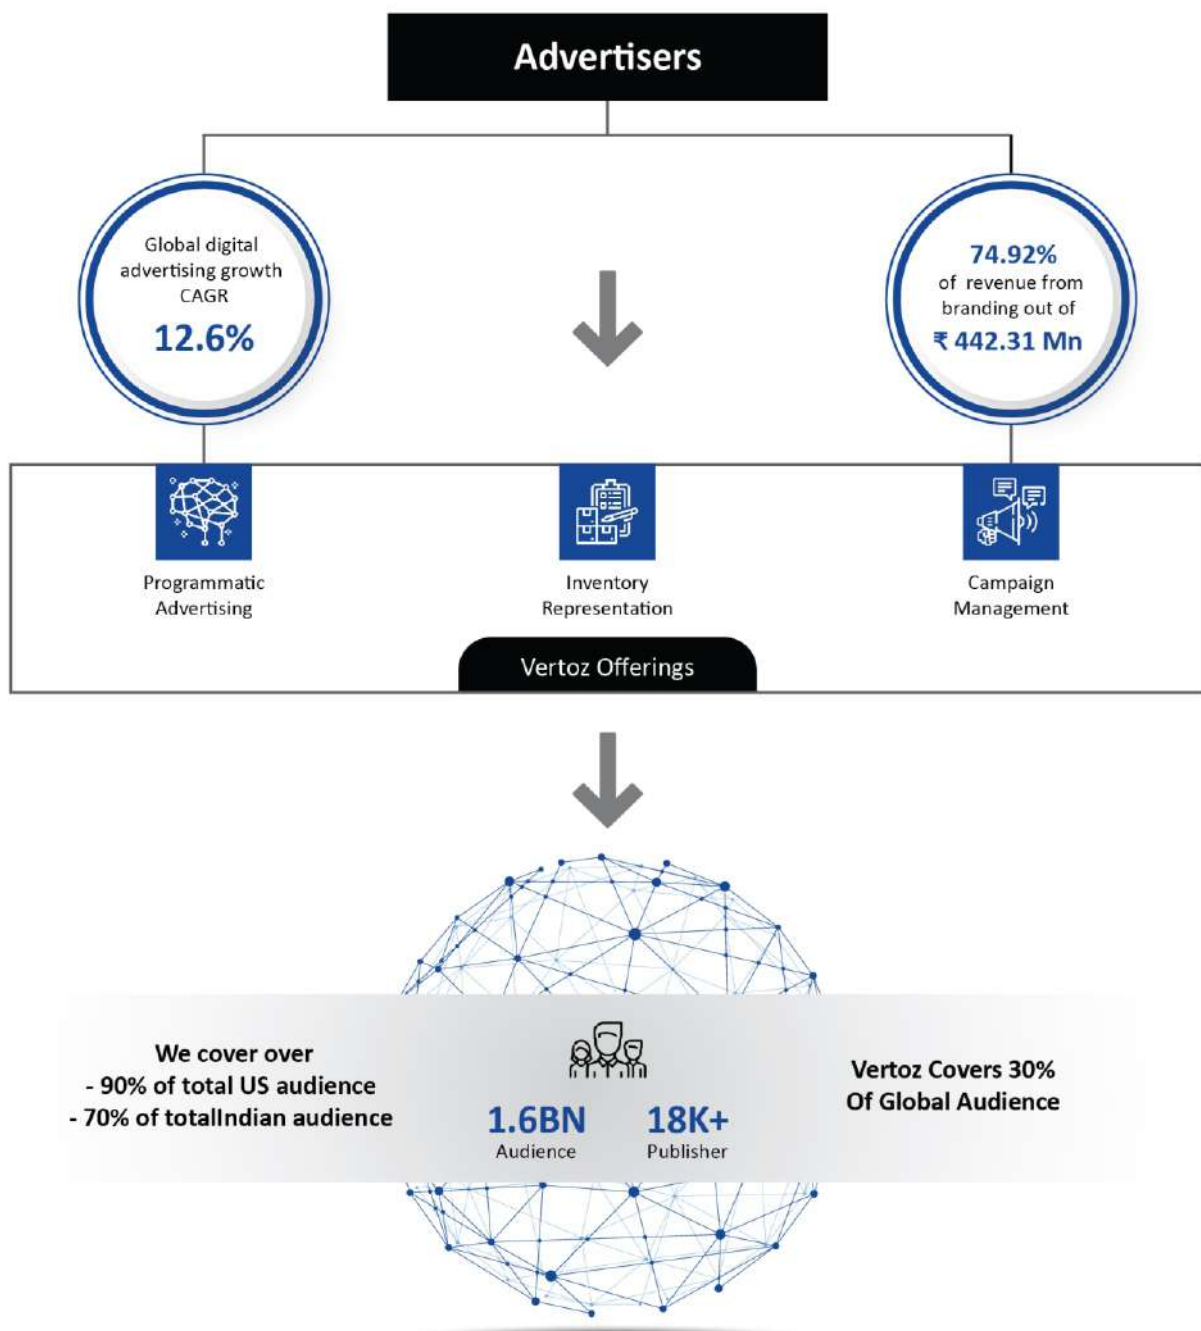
Advertisers

Global digital advertising growth CAGR
12.6%

74.92%
of revenue from branding out of
₹ 442.31 Mn

Programmatic Advertising

Inventory Representation

Campaign Management

Vertoz Offerings

We cover over
- 90% of total US audience
- 70% of totalIndian audience

1.6BN
Audience

18K+
Publisher

Vertoz Covers 30%
Of Global Audience